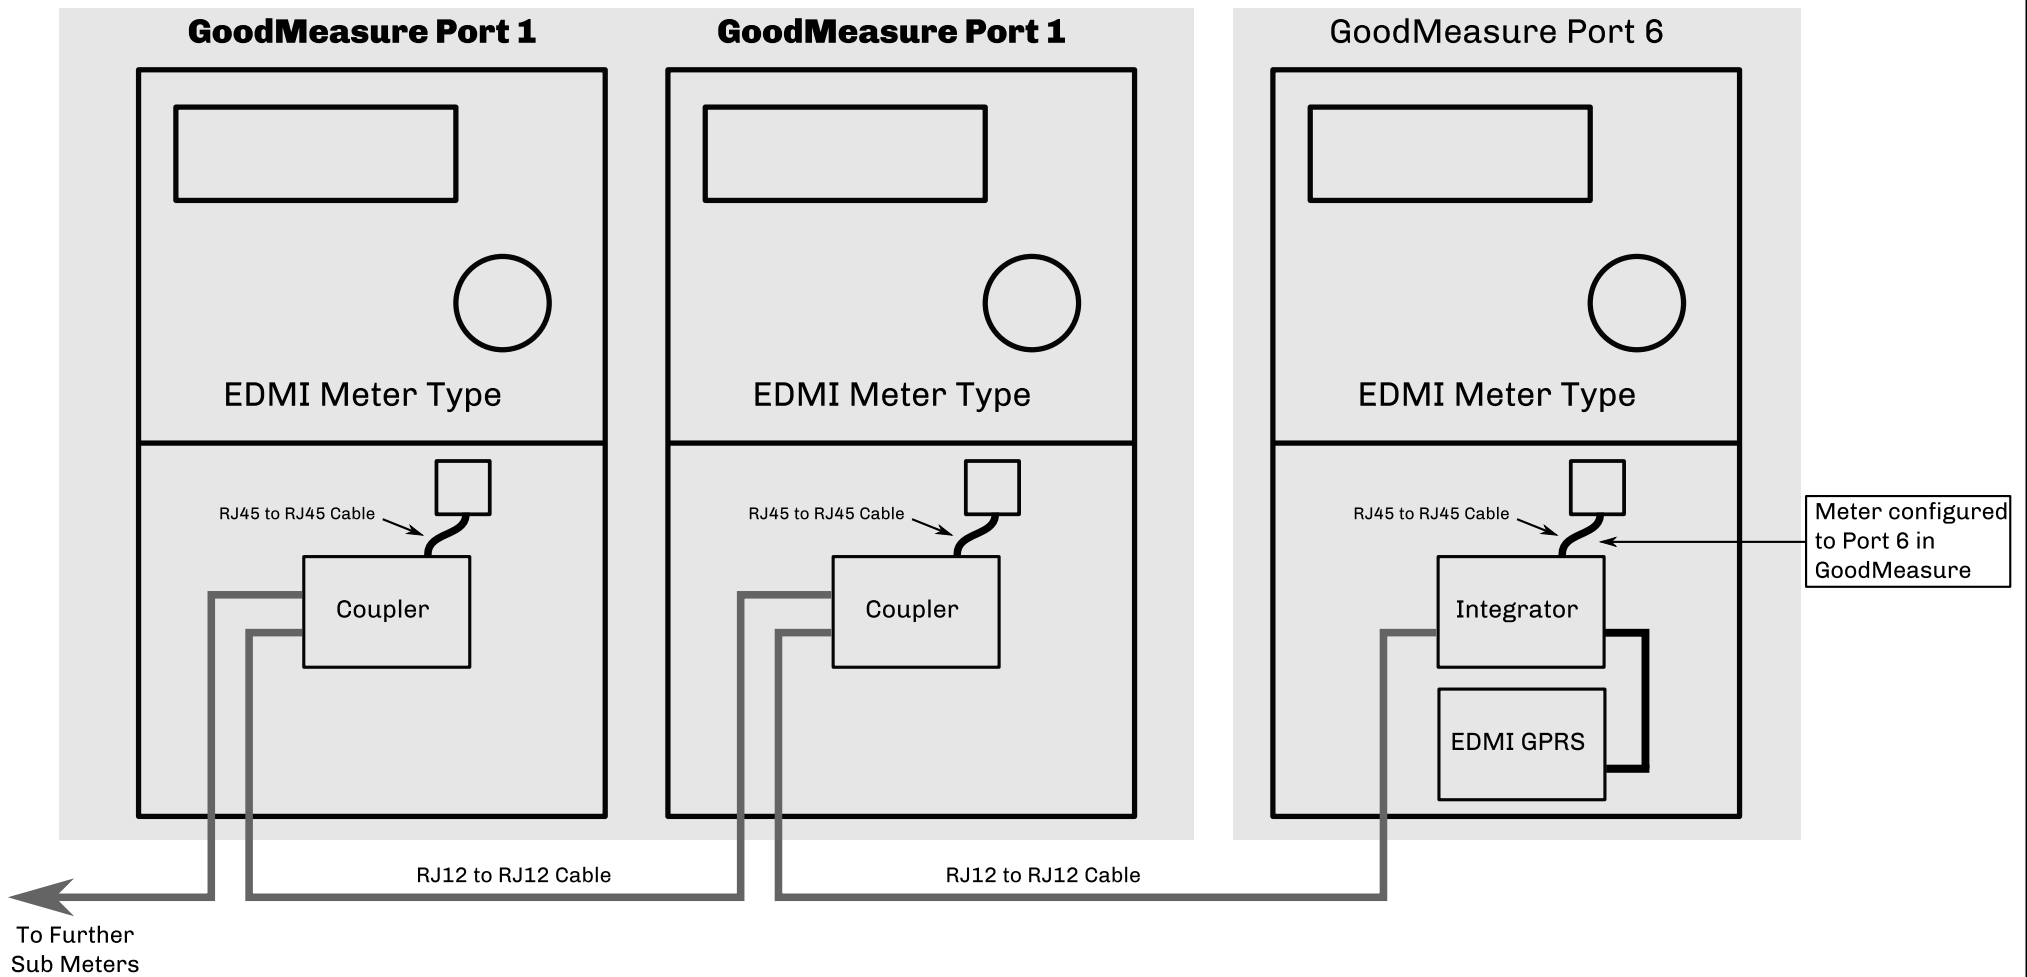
GoodMeasure Port 1

EDMI Meter Type

RJ45 to RJ45 Cable

Coupler

GoodMeasure Port 1

EDMI Meter Type

RJ45 to RJ45 Cable

Coupler

GoodMeasure Port 6

EDMI Meter Type

RJ45 to RJ45 Cable

Integrator

EDMI GPRS

Meter configured to Port 6 in GoodMeasure

RJ12 to RJ12 Cable

RJ12 to RJ12 Cable

To Further Sub Meters